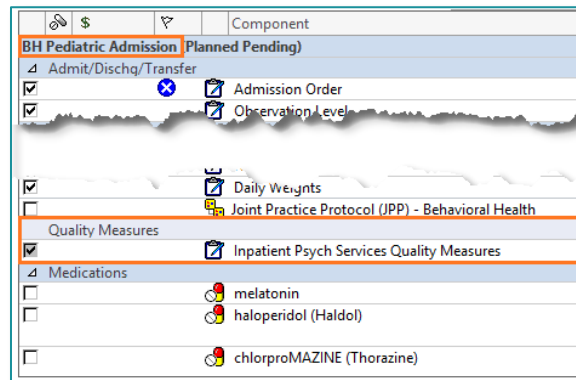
| | $ | | Component |
|---|---|---|---|
| BH Pediatric Admission (Planned Pending) | | | |
| ⊿ Admit/Dischg/Transfer | | | |
| ☑ | | | Admission Order |
| ☑ | | | Observation Level |
| ☑ | | | Daily Weights |
| ☐ | | | Joint Practice Protocol (JPP) - Behavioral Health |
| Quality Measures | | | |
| ☑ | | | Inpatient Psych Services Quality Measures |
| ⊿ Medications | | | |
| ☐ | | | melatonin |
| ☐ | | | haloperidol (Haldol) |
| ☐ | | | chlorproMAZINE (Thorazine) |